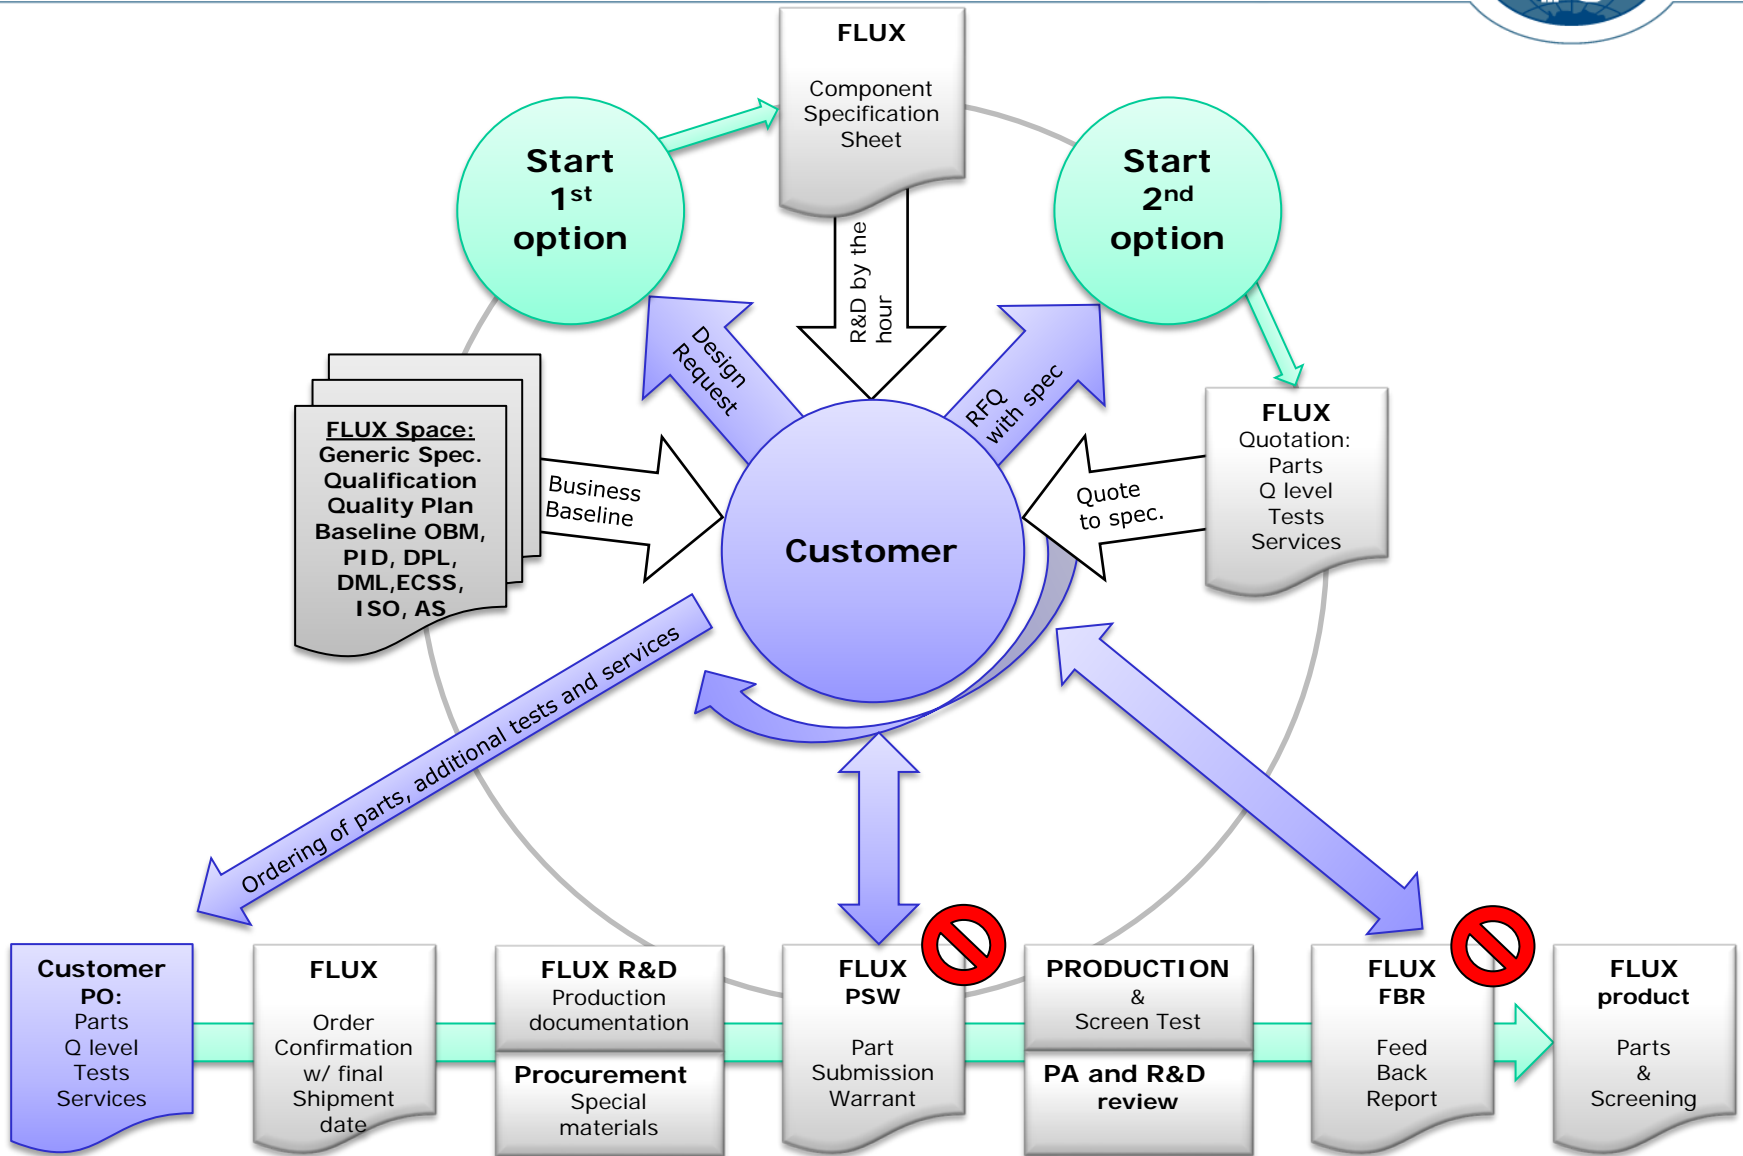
FLUX

Component Specification Sheet

Start 1st option

Start 2nd option

R&D by the hour

Design Request

RFQ with spec

FLUX Space:
Generic Spec.
Qualification
Quality Plan
Baseline OBM, PID, DPL, DML,ECSS, ISO, AS

Business Baseline

Customer

Quote to spec.

FLUX
Quotation:
Parts
Q level
Tests
Services

Ordering of parts, additional tests and services

Customer PO:
Parts
Q level
Tests
Services

FLUX
Order Confirmation w/ final Shipment date

FLUX R&D
Production documentation

Procurement
Special materials

FLUX
PSW
Part Submission Warrant

PRODUCTION
&
Screen Test

PA and R&D review

FLUX
FBR
Feed Back Report

FLUX
product
Parts
&
Screening